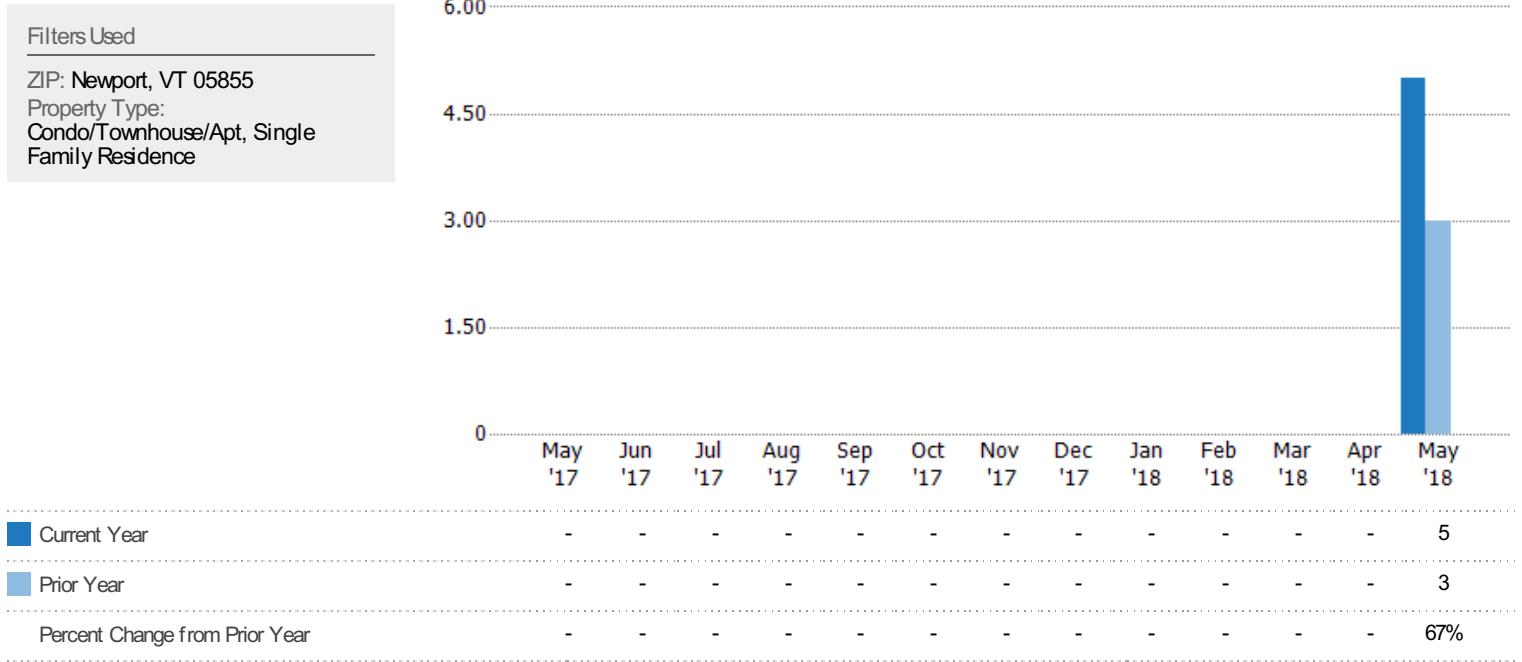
Filters Used

ZIP: Newport, VT 05855
Property Type:
Condo/Townhouse/Apt, Single Family Residence

6.00
4.50
3.00
1.50
0

| | May '17 | Jun '17 | Jul '17 | Aug '17 | Sep '17 | Oct '17 | Nov '17 | Dec '17 | Jan '18 | Feb '18 | Mar '18 | Apr '18 | May '18 |
|---|---|---|---|---|---|---|---|---|---|---|---|---|---|
| Current Year | - | - | - | - | - | - | - | - | - | - | - | - | 5 |
| Prior Year | - | - | - | - | - | - | - | - | - | - | - | - | 3 |
| Percent Change from Prior Year | - | - | - | - | - | - | - | - | - | - | - | - | 67% |